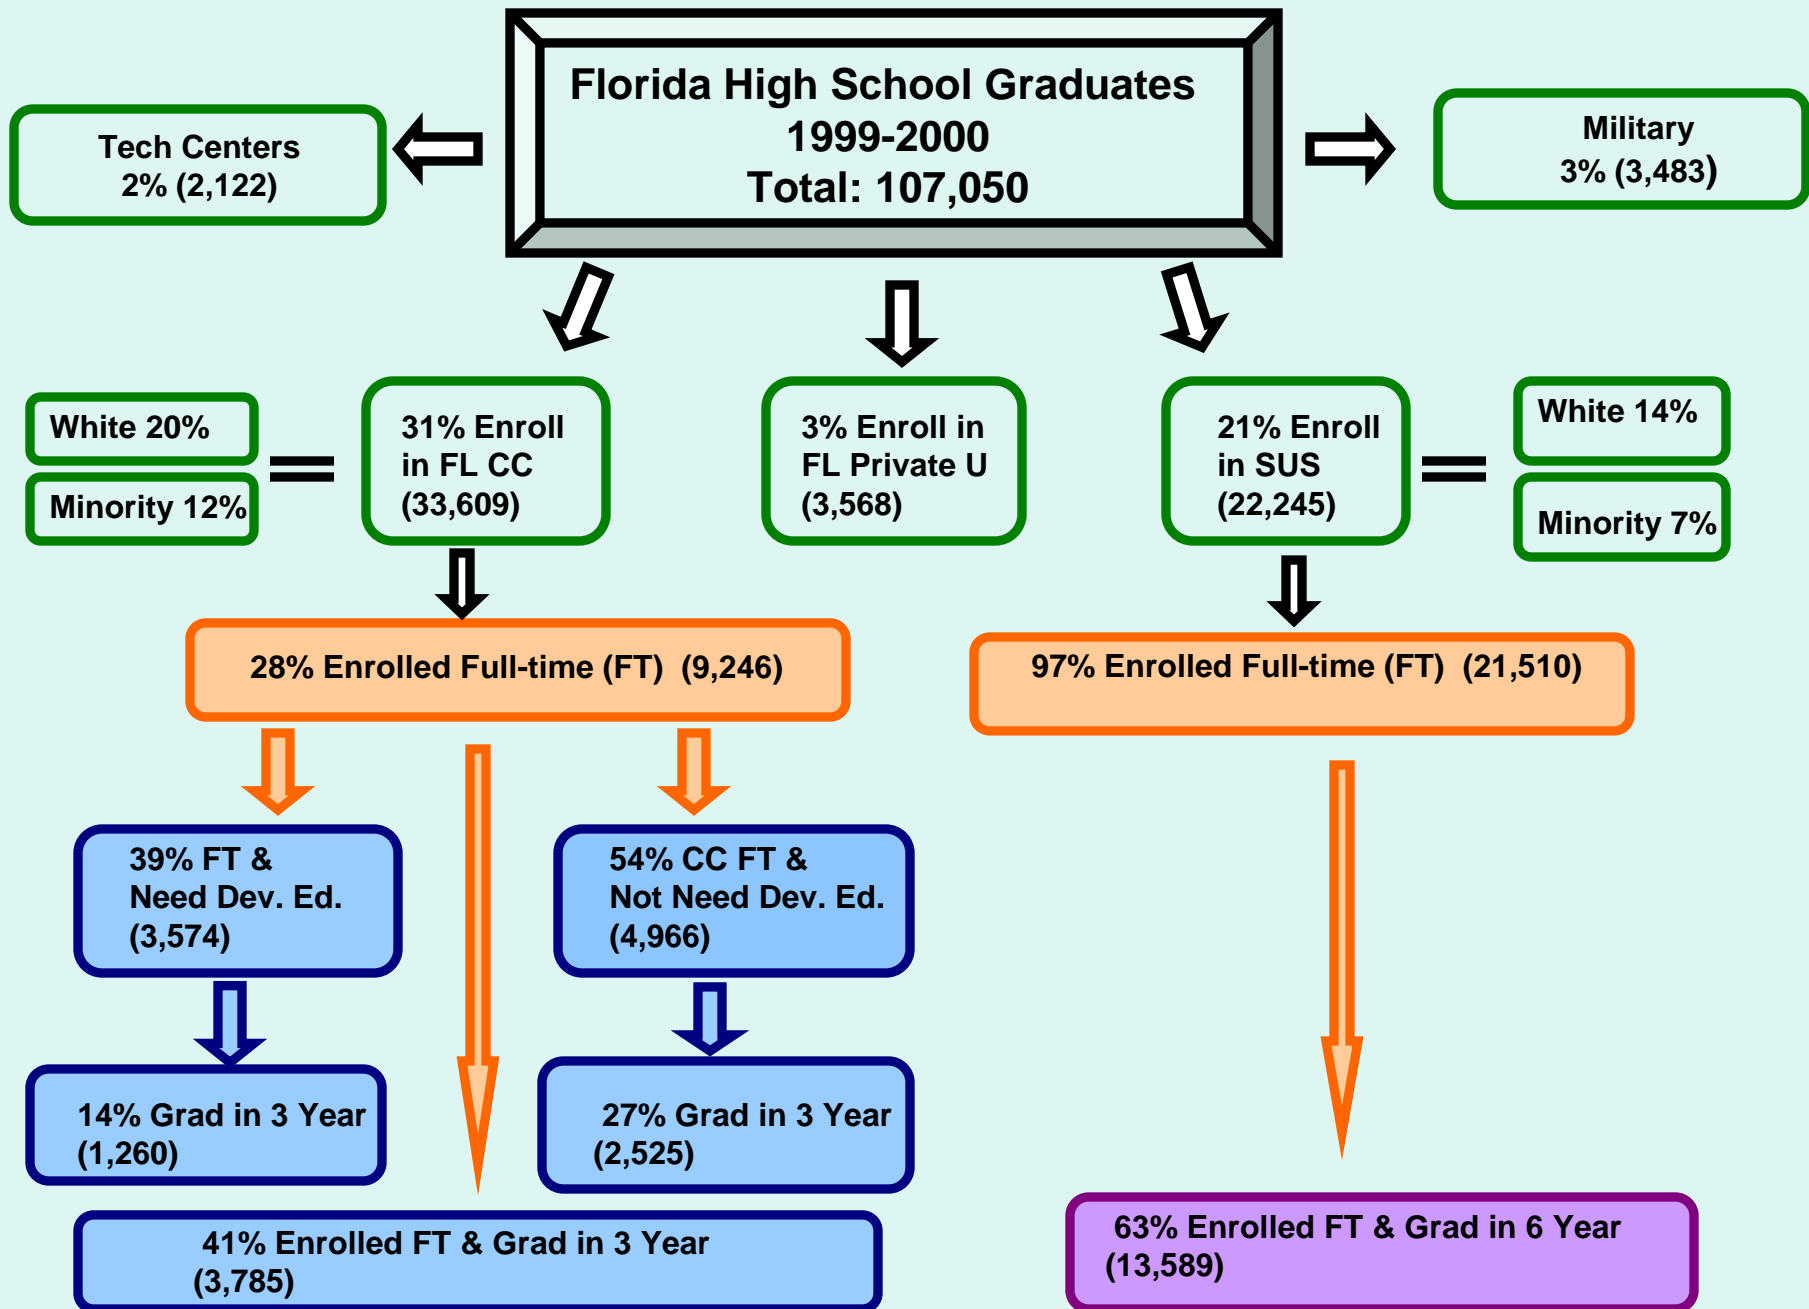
Florida High School Graduates
1999-2000
Total: 107,050

Tech Centers
2% (2,122)

Military
3% (3,483)

White 20%

Minority 12%

31% Enroll in FL CC (33,609)

3% Enroll in FL Private U (3,568)

21% Enroll in SUS (22,245)

White 14%

Minority 7%

28% Enrolled Full-time (FT) (9,246)

97% Enrolled Full-time (FT) (21,510)

39% FT & Need Dev. Ed. (3,574)

54% CC FT & Not Need Dev. Ed. (4,966)

14% Grad in 3 Year (1,260)

27% Grad in 3 Year (2,525)

41% Enrolled FT & Grad in 3 Year (3,785)

63% Enrolled FT & Grad in 6 Year (13,589)